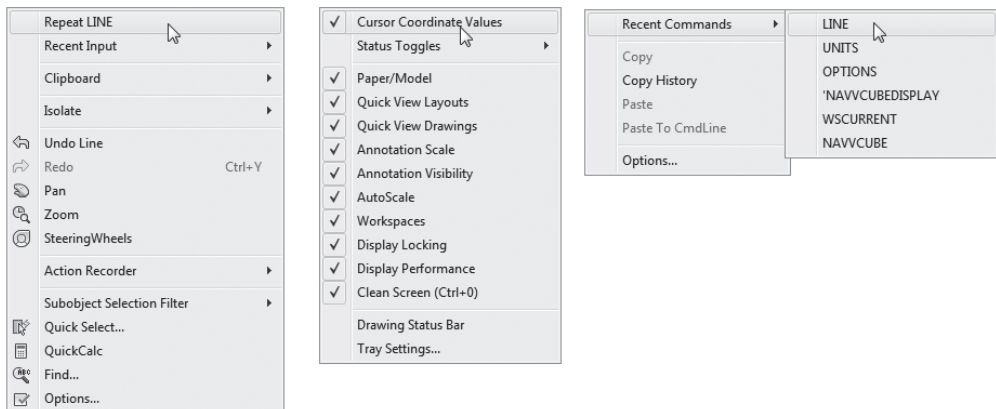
Repeat LINE
Recent Input
Clipboard
Isolate
Undo Line
Redo Ctrl+Y
Pan
Zoom
SteeringWheels
Action Recorder
Subobject Selection Filter
Quick Select...
QuickCalc
Find...
Options...

✓ Cursor Coordinate Values
Status Toggles
✓ Paper/Model
✓ Quick View Layouts
✓ Quick View Drawings
✓ Annotation Scale
✓ Annotation Visibility
✓ AutoScale
✓ Workspaces
✓ Display Locking
✓ Display Performance
✓ Clean Screen (Ctrl+0)
Drawing Status Bar
Tray Settings...

Recent Commands
Copy
Copy History
Paste
Paste To CmdLine
Options...

LINE
UNITS
OPTIONS
'NAVVCUBEDISPLAY
WSCURRENT
NAVVCUBE